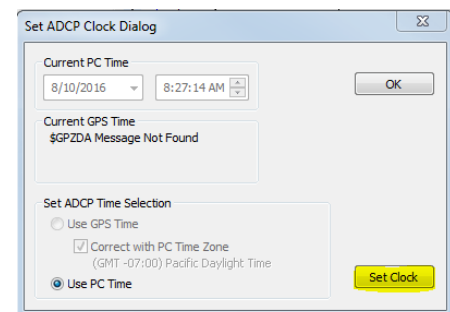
Set ADCP Clock Dialog

Current PC Time
8/10/2016
8:27:14 AM

OK

Current GPS Time
$GPZDA Message Not Found

Set ADCP Time Selection
Use GPS Time
Correct with PC Time Zone
(GMT -07:00) Pacific Daylight Time
Use PC Time

Set Clock